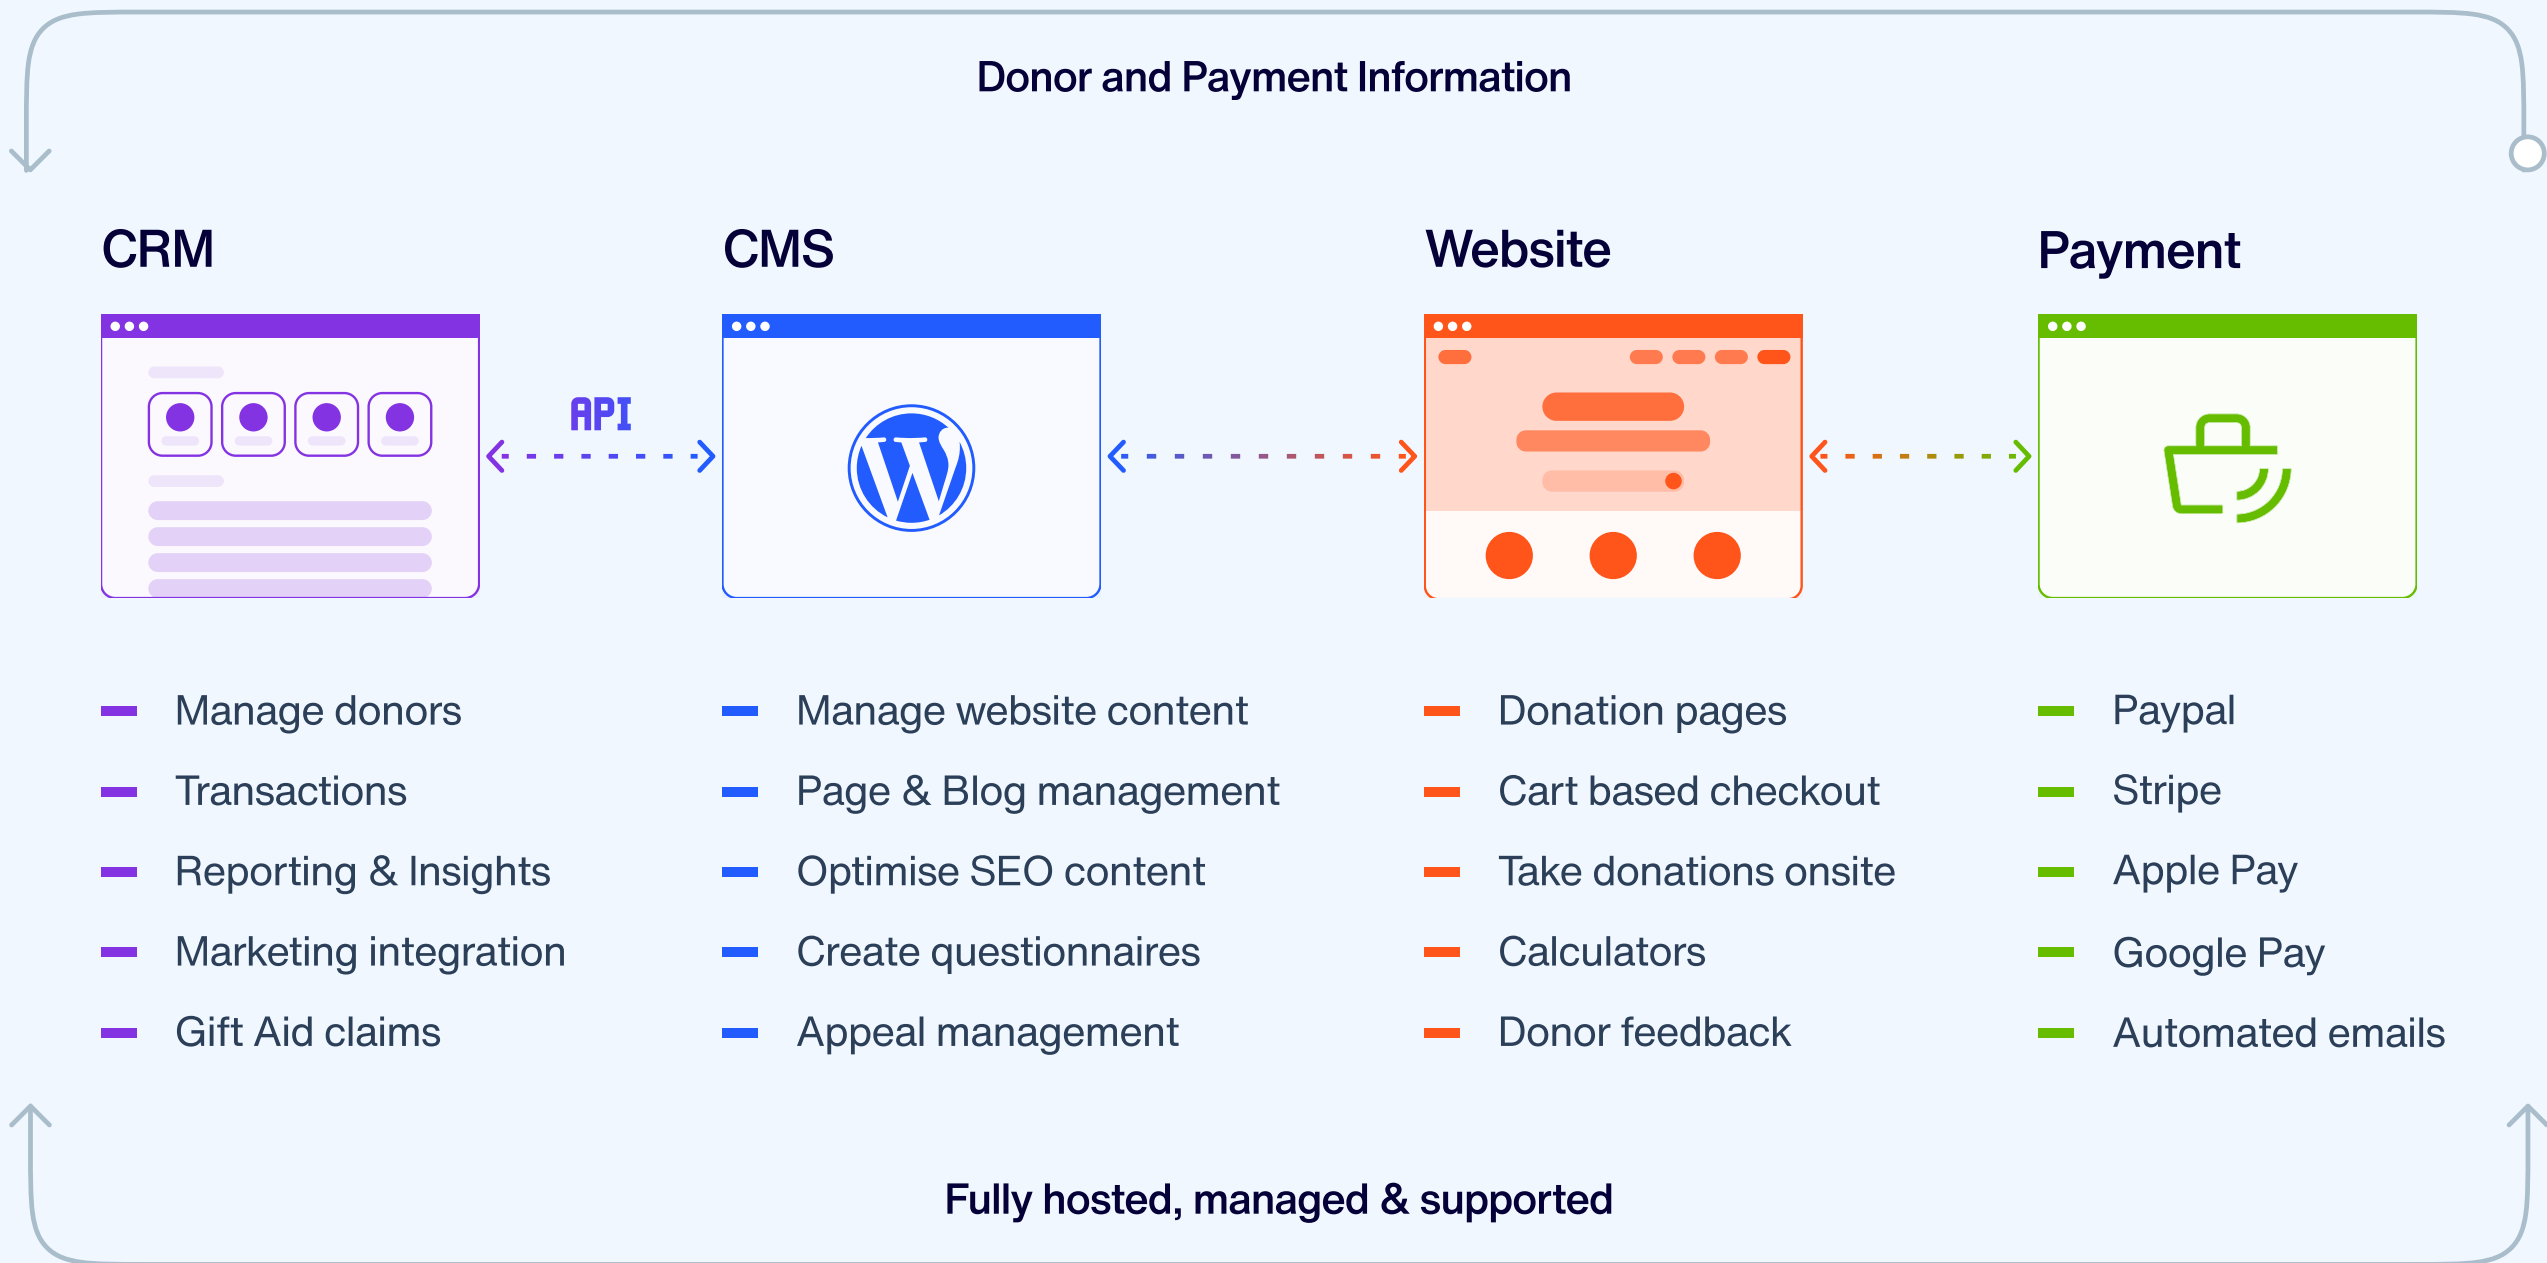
Donor and Payment Information

CRM

API

CMS

Website

Payment

- Manage donors
- Transactions
- Reporting & Insights
- Marketing integration
- Gift Aid claims

- Manage website content
- Page & Blog management
- Optimise SEO content
- Create questionnaires
- Appeal management

- Donation pages
- Cart based checkout
- Take donations onsite
- Calculators
- Donor feedback

- Paypal
- Stripe
- Apple Pay
- Google Pay
- Automated emails

Fully hosted, managed & supported